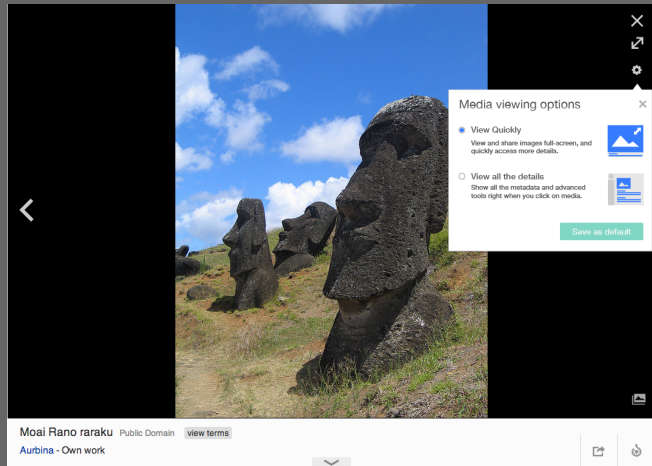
Media viewing options

View Quickly
View and share images full-screen, and quickly access more details.

View all the details
Show all the metadata and advanced tools right when you click on media.

Save as default

Moai Rano raraku Public Domain view terms
Aurbina - Own work